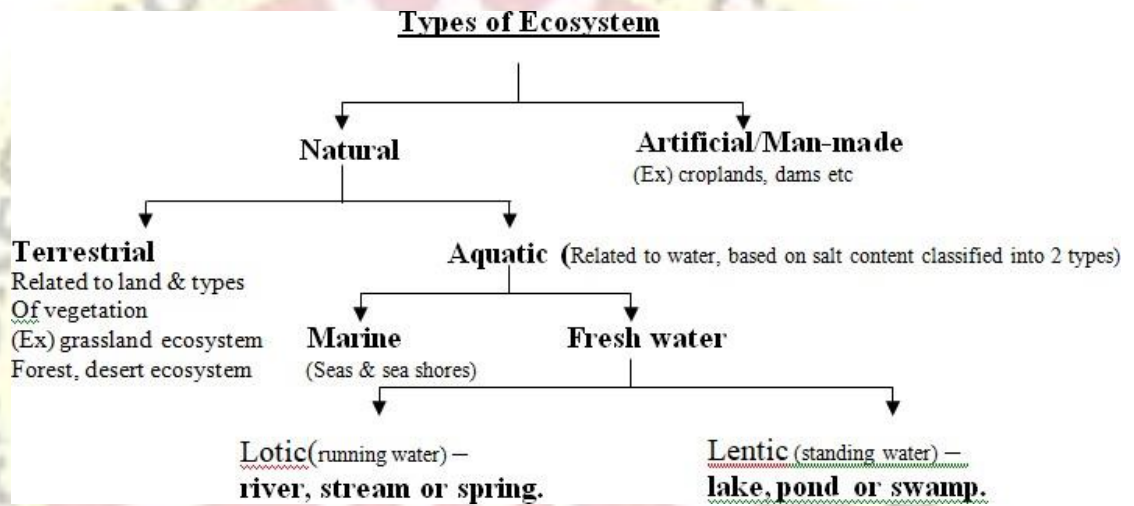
Types of Ecosystem

Natural

Artificial/Man-made
(Ex) croplands, dams etc

Terrestrial
Related to land & types Of vegetation
(Ex) grassland ecosystem Forest, desert ecosystem

Aquatic (Related to water, based on salt content classified into 2 types)

Marine
(Seas & sea shores)

Fresh water

Lotic(running water) – river, stream or spring.

Lentic (standing water) – lake, pond or swamp.